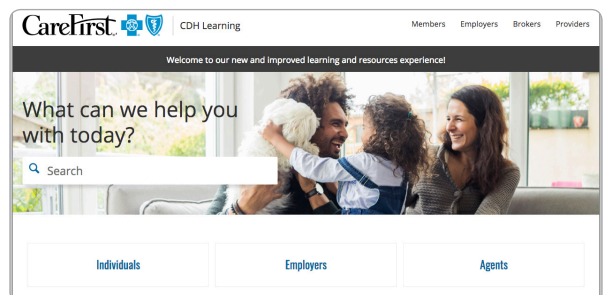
CareFirst. CDH Learning

Members Employers Brokers Providers

Welcome to our new and improved learning and resources experience!

What can we help you with today?

Search

Individuals

Employers

Agents